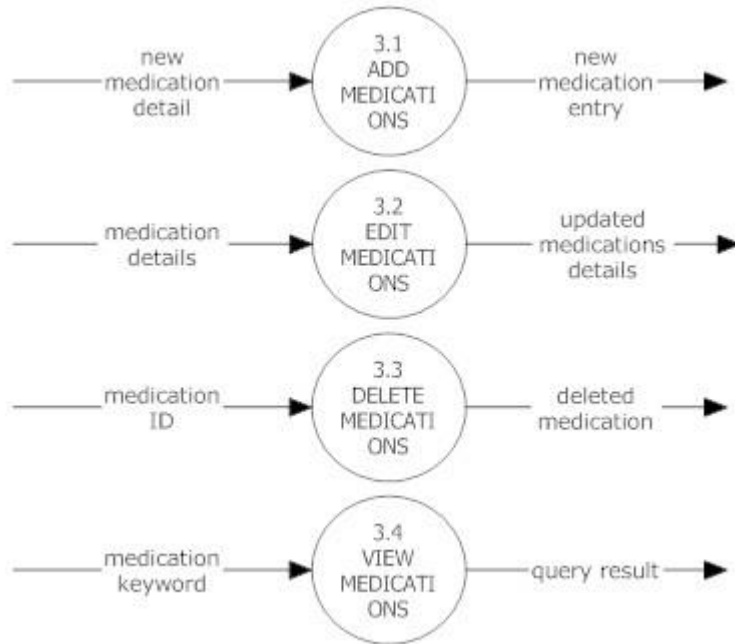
new medication detail

3.1
ADD
MEDICATI
ONS

new medication entry

medication details

3.2
EDIT
MEDICATI
ONS

updated medications details

medication ID

3.3
DELETE
MEDICATI
ONS

deleted medication

medication keyword

3.4
VIEW
MEDICATI
ONS

query result